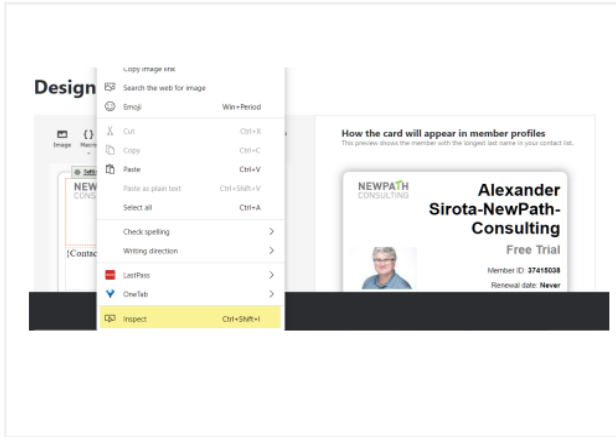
Design

Image Macro

NEW
CONS

{Conta

Copy image link
Search the web for image
Emoji Win+Period
Cut Ctrl+X
Copy Ctrl+C
Paste Ctrl+V
Paste as plain text Ctrl+Shift+V
Select all Ctrl+A
Check spelling
Writing direction
LastPass
OneTab
Inspect Ctrl+Shift+I

How the card will appear in member profiles
This preview shows the member with the longest last name in your contact list.

NEWPATH CONSULTING

Alexander Sirota-NewPath-Consulting

Free Trial

Member ID: 37415038

Renewal date: Never